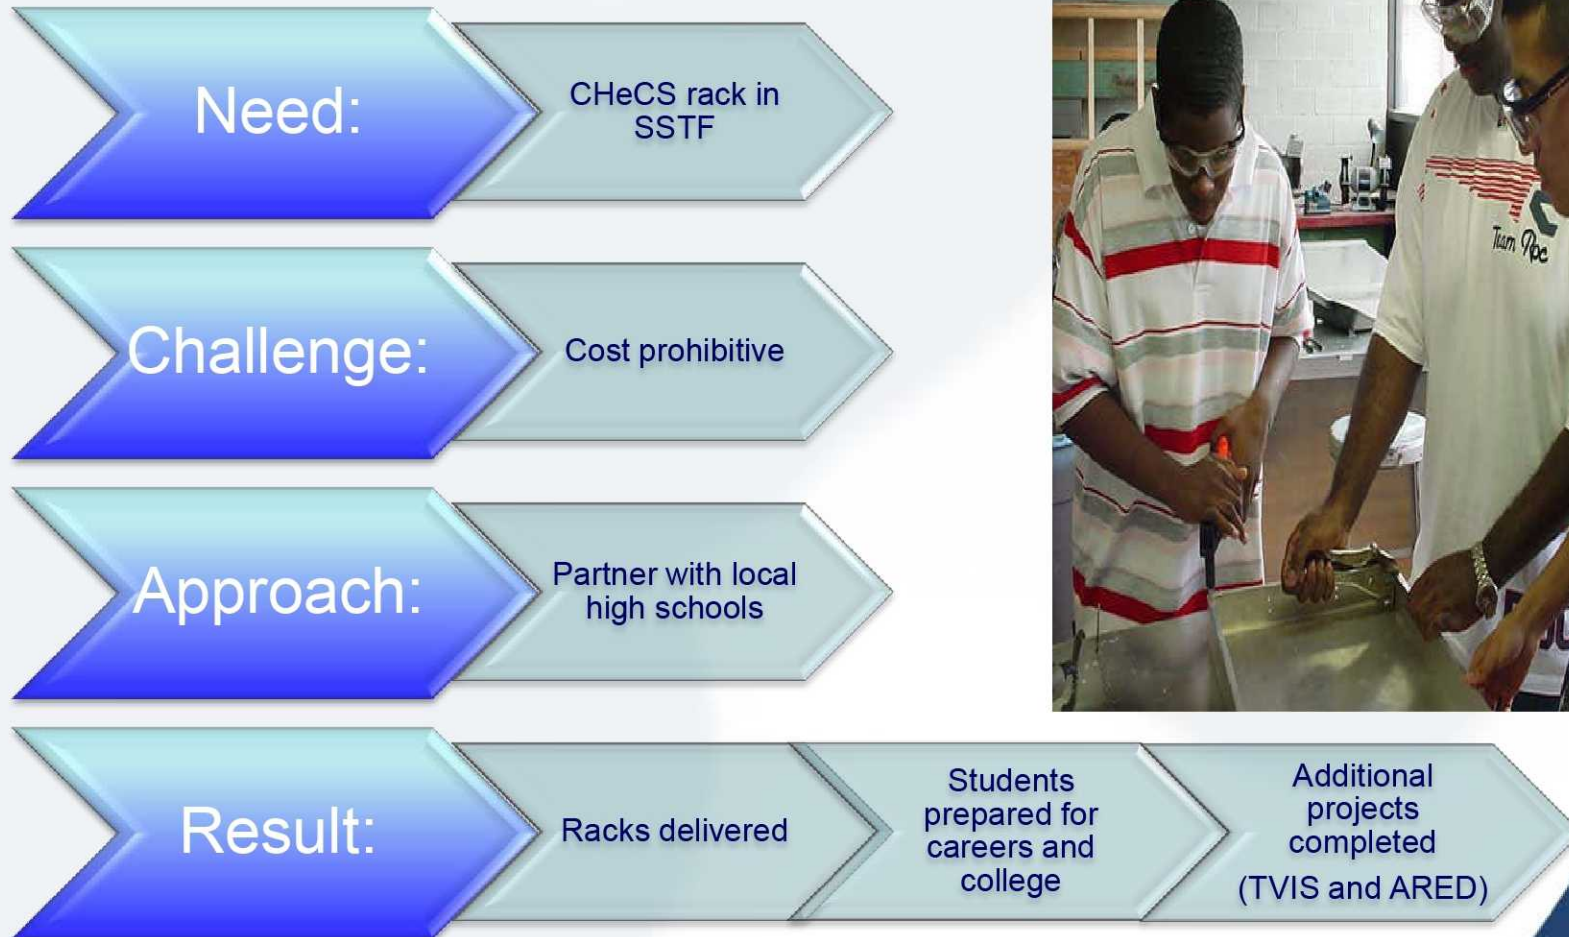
Need:

CHeCS rack in SSTF

Challenge:

Cost prohibitive

Approach:

Partner with local high schools

Result:

Racks delivered

Students prepared for careers and college

Additional projects completed

(TVIS and ARED)

Team Roc